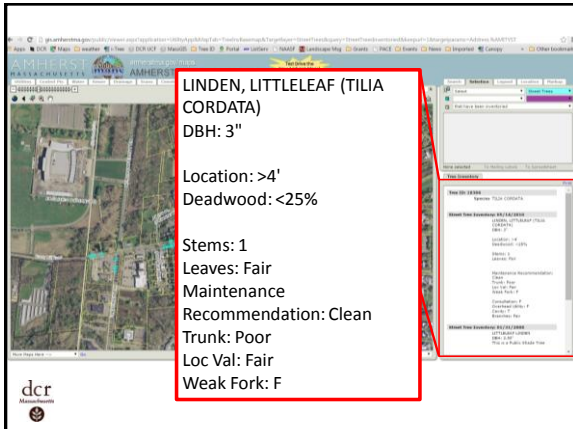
LINDEN, LITTLELEAF (TILIA CORDATA)
DBH: 3"

Location: >4'
Deadwood: <25%

Stems: 1
Leaves: Fair
Maintenance Recommendation: Clean
Trunk: Poor
Loc Val: Fair
Weak Fork: F

AMHERST MASSACHUSETTS

dcr
Massachusetts